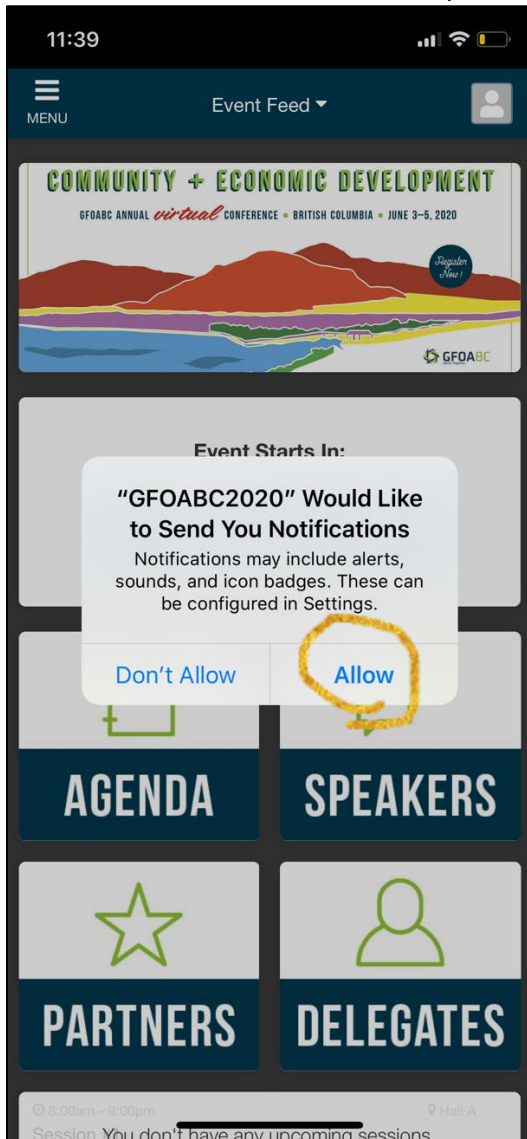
11:39

MENU

Event Feed ▾

COMMUNITY + ECONOMIC DEVELOPMENT

GFOABC ANNUAL virtual CONFERENCE • BRITISH COLUMBIA • JUNE 3–5, 2020

Register Now!

GFOABC

Event Starts In:

"GFOABC2020" Would Like to Send You Notifications

Notifications may include alerts, sounds, and icon badges. These can be configured in Settings.

Don't Allow

Allow

AGENDA

SPEAKERS

PARTNERS

DELEGATES

8:00am - 9:00pm

Hall A

Session You don't have any upcoming sessions